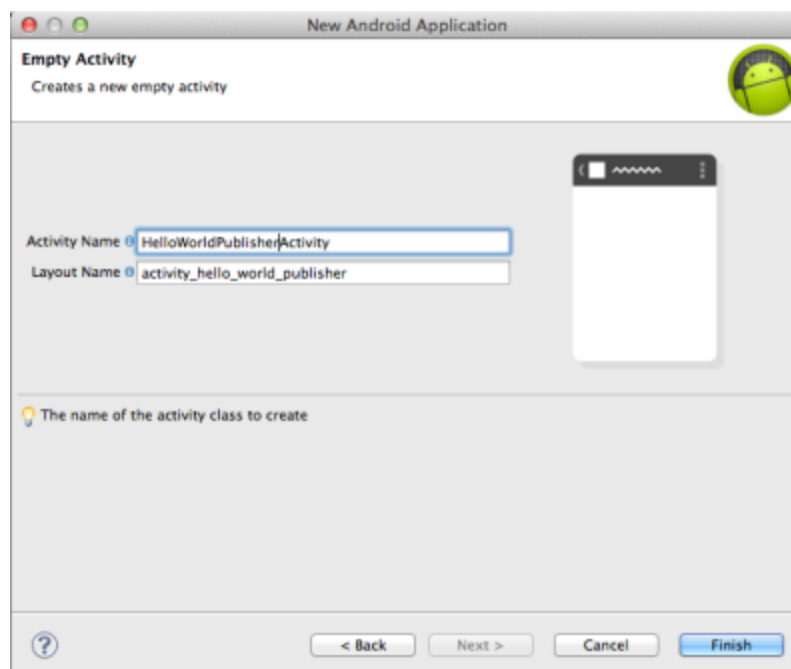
New Android Application

Empty Activity

Creates a new empty activity

Activity Name HelloWorldPublisherActivity

Layout Name activity_hello_world_publisher

The name of the activity class to create

?

< Back

Next >

Cancel

Finish